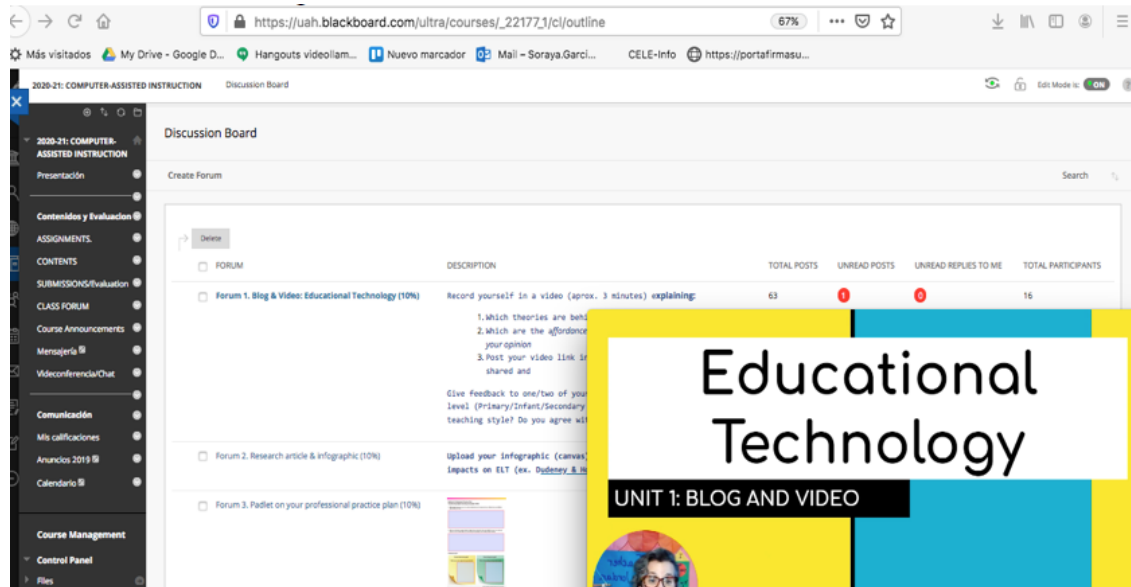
https://uah.blackboard.com/ultra/courses/_22177_1/cl/outline

67%

Más visitados My Drive - Google D... Hangouts videollam... Nuevo marcador Mail – Soraya.Garci... CELE-Info https://portafirmasu...

2020-21: COMPUTER-ASSISTED INSTRUCTION Discussion Board

Edit Mode is: ON

2020-21: COMPUTER-ASSISTED INSTRUCTION

Presentación

Contenidos y Evaluacion

ASSIGNMENTS.

CONTENTS

SUBMISSIONS/Evaluation

CLASS FORUM

Course Announcements

Mensajería

Videoconferencia/Chat

Comunicación

Mis calificaciones

Anuncios 2019

Calendario

Course Management

Control Panel

Files

Discussion Board

Create Forum

Search

Delete

| FORUM | DESCRIPTION | TOTAL POSTS | UNREAD POSTS | UNREAD REPLIES TO ME | TOTAL PARTICIPANTS |
|---|---|---|---|---|---|
| Forum 1. Blog & Video: Educational Technology (10%) | Record yourself in a video (aprox. 3 minutes) explaining: 1. Which theories are behi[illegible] 2. Which are the affordance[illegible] your opinion 3. Post your video link in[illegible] shared and Give feedback to one/two of your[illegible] level (Primary/Infant/Secondary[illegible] teaching style? Do you agree wit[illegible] | 63 | 1 | 0 | 16 |
| Forum 2. Research article & infographic (10%) | Upload your infographic (canvas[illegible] impacts on ELT (ex. Dudeney & H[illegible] | | | | |
| Forum 3. Padlet on your professional practice plan (10%) | | | | | |

Educational Technology

UNIT 1: BLOG AND VIDEO